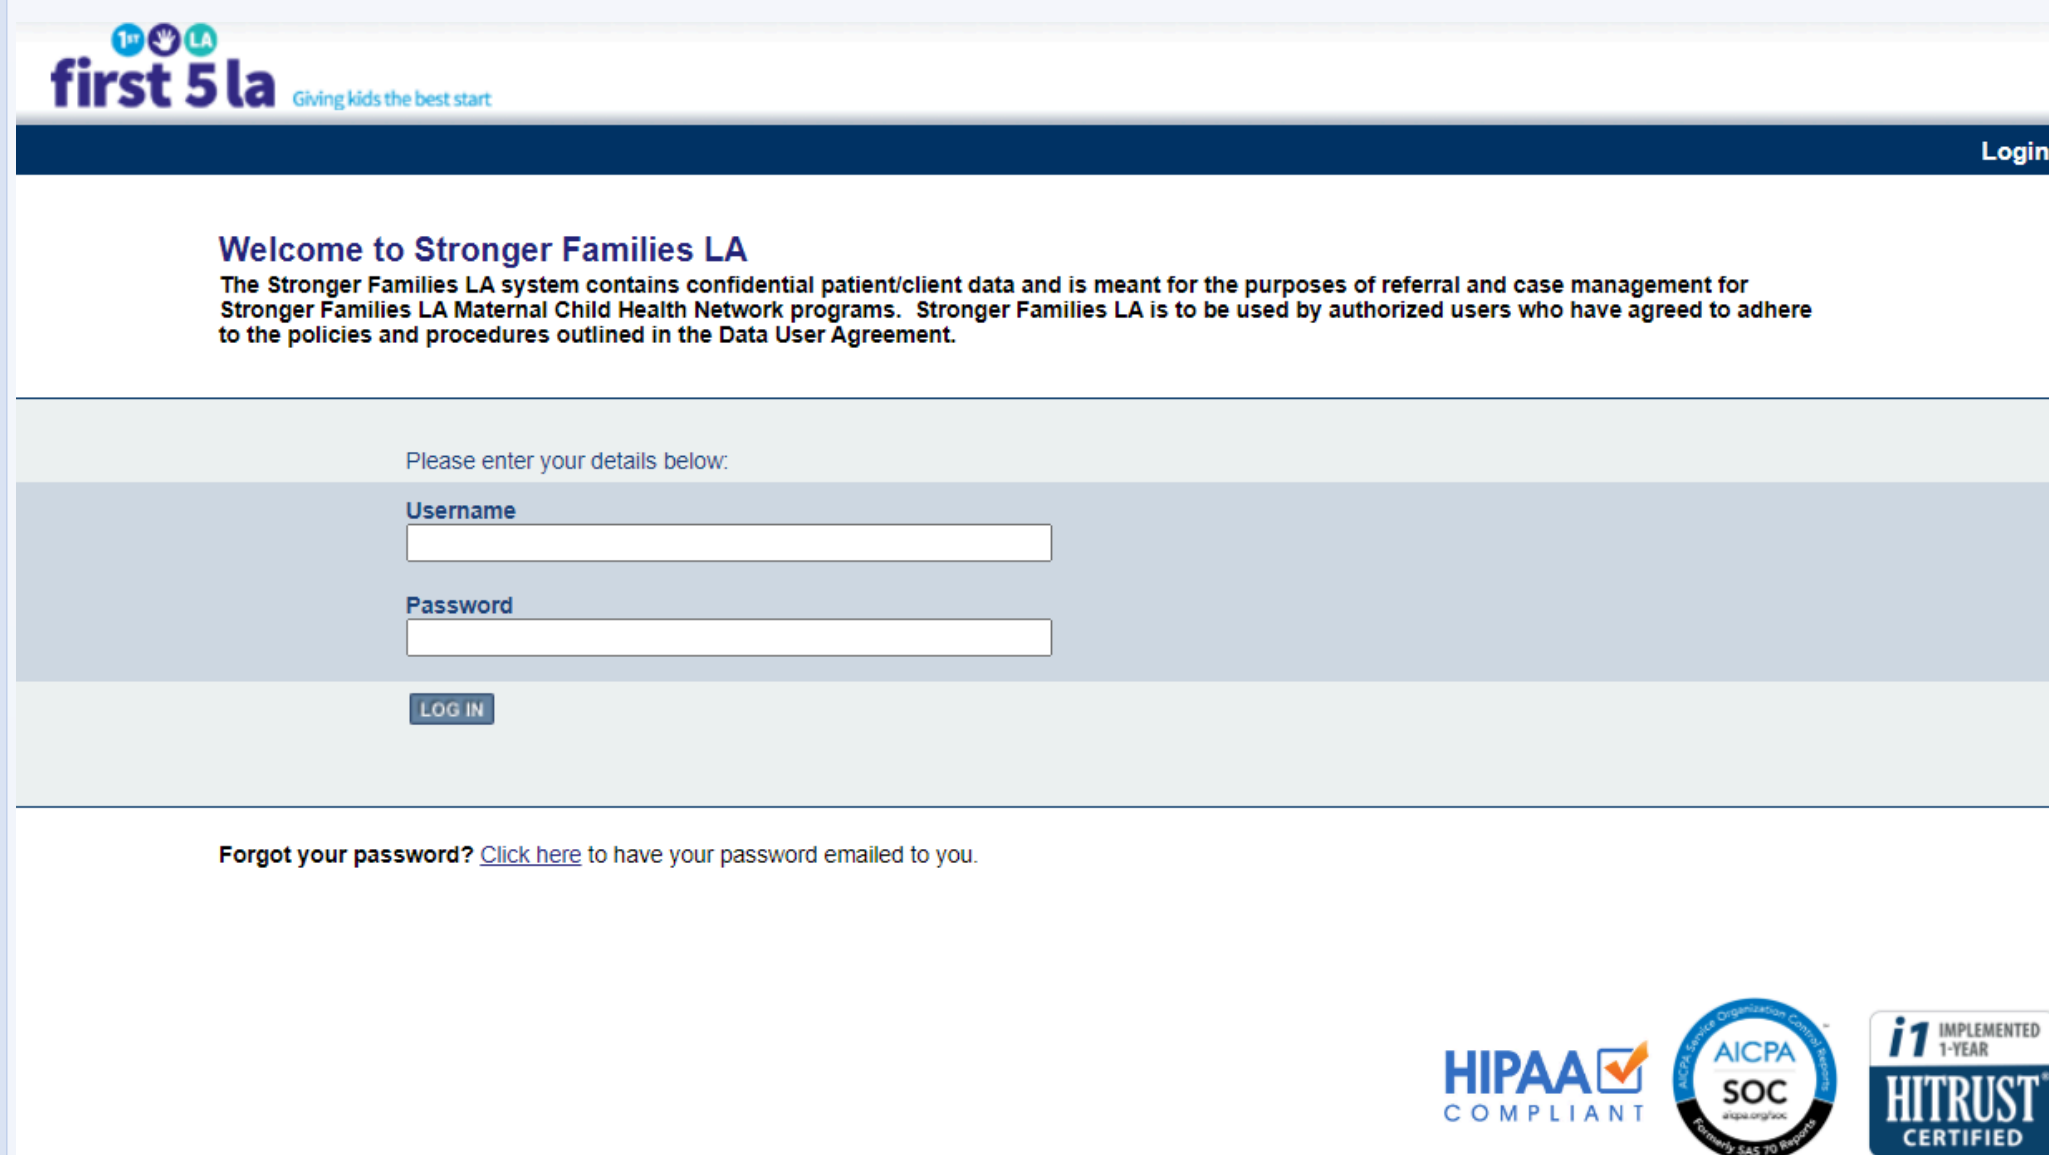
1ST LA
first 5 la Giving kids the best start

Login

Welcome to Stronger Families LA

The Stronger Families LA system contains confidential patient/client data and is meant for the purposes of referral and case management for Stronger Families LA Maternal Child Health Network programs. Stronger Families LA is to be used by authorized users who have agreed to adhere to the policies and procedures outlined in the Data User Agreement.

Please enter your details below:

Username

Password

LOG IN

Forgot your password? Click here to have your password emailed to you.

HIPAA COMPLIANT

AICPA Service Organization Control Reports AICPA SOC aicpa.org/soc Formerly SAS 70 Reports

i1 IMPLEMENTED 1-YEAR HITRUST CERTIFIED